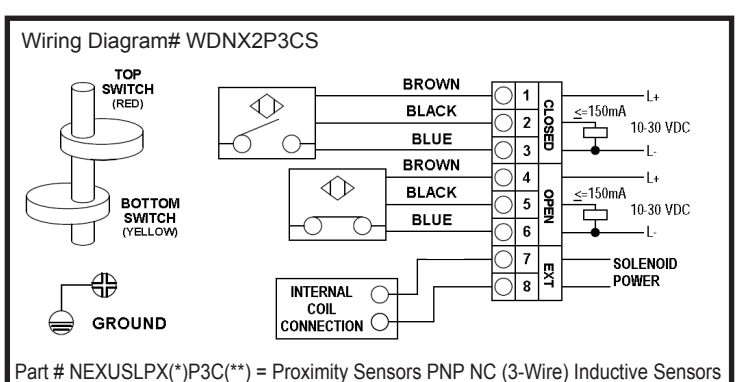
Wiring Diagram# WDNX2P3CS

TOP SWITCH (RED)

BOTTOM SWITCH (YELLOW)

GROUND

BROWN
BLACK
BLUE
BROWN
BLACK
BLUE

INTERNAL COIL CONNECTION

1
2
3
4
5
6
7
8

CLOSED
OPEN
EXT

L+
$\leq$150mA
10-30 VDC
L-
L+
$\leq$150mA
10-30 VDC
L-

SOLENOID POWER

Part # NEXUSLPX(*)P3C(**) = Proximity Sensors PNP NC (3-Wire) Inductive Sensors